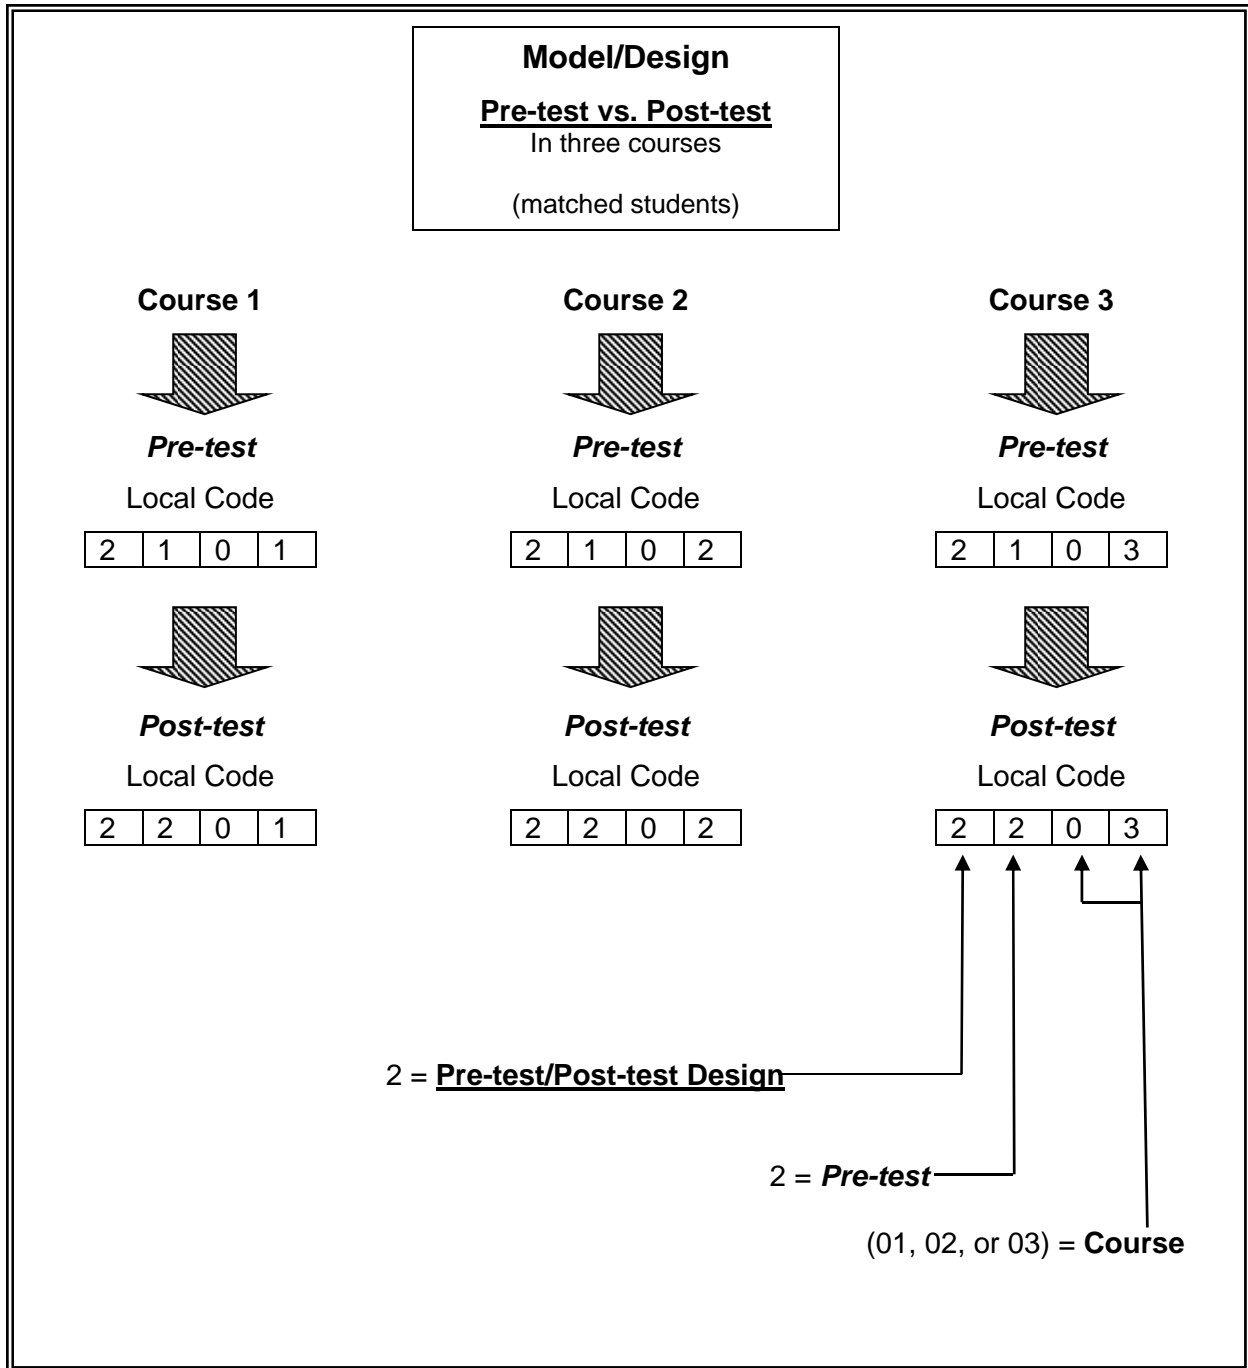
**Model/Design**

Pre-test vs. Post-test
In three courses

(matched students)

Course 1

Pre-test

Local Code

| 2 | 1 | 0 | 1 |
|---|---|---|---|

Post-test

Local Code

| 2 | 2 | 0 | 1 |
|---|---|---|---|

Course 2

Pre-test

Local Code

| 2 | 1 | 0 | 2 |
|---|---|---|---|

Post-test

Local Code

| 2 | 2 | 0 | 2 |
|---|---|---|---|

Course 3

Pre-test

Local Code

| 2 | 1 | 0 | 3 |
|---|---|---|---|

Post-test

Local Code

| 2 | 2 | 0 | 3 |
|---|---|---|---|

2 = Pre-test/Post-test Design

2 = Pre-test

(01, 02, or 03) = Course